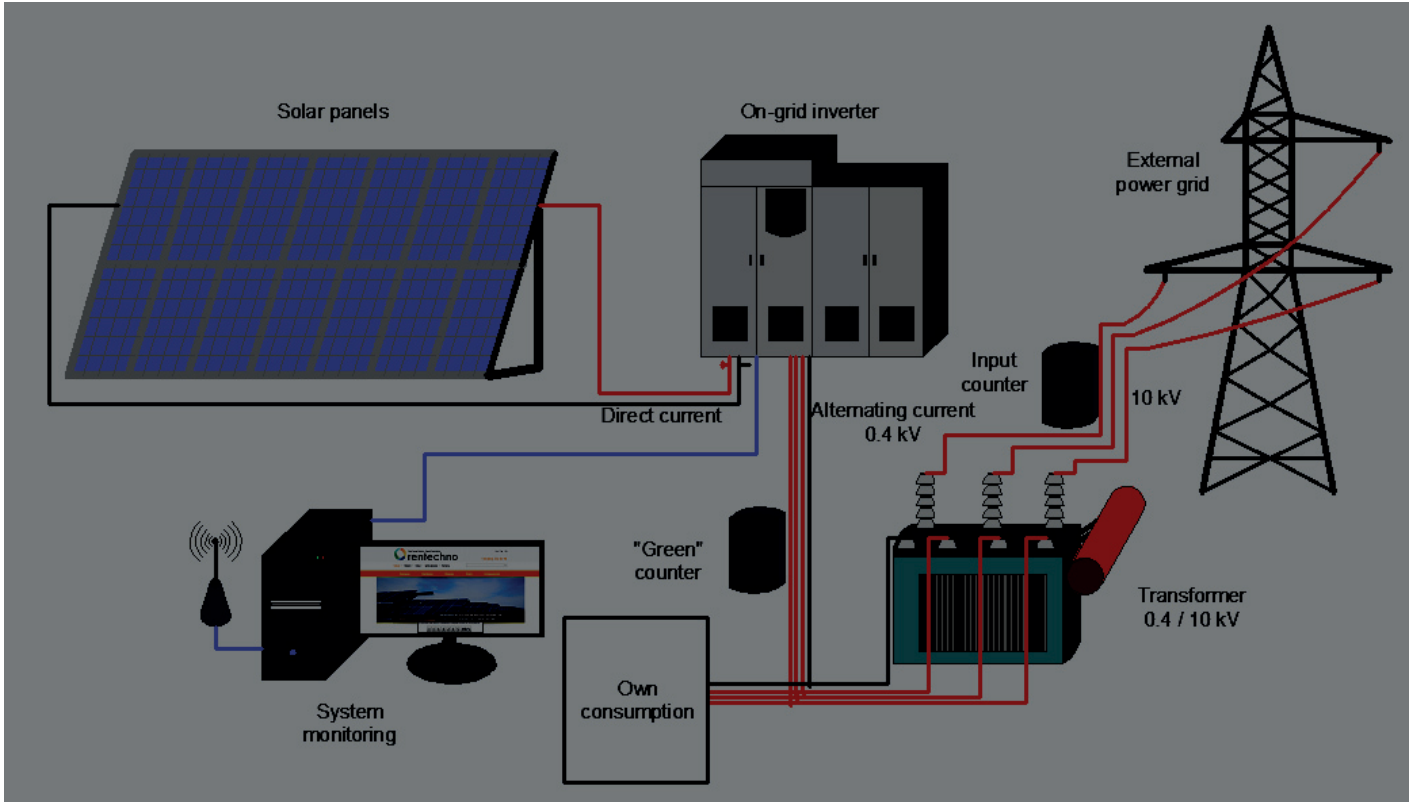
Solar panels

On-grid inverter

External power grid

Input counter

10 kV

Direct current

Alternating current 0.4 kV

"Green" counter

Transformer 0.4 / 10 kV

rentechno

Own consumption

System monitoring